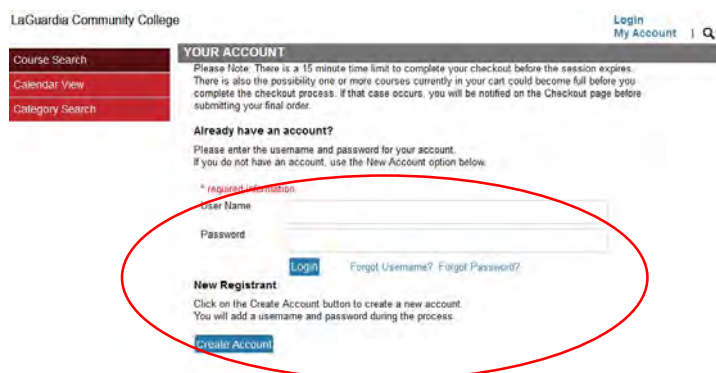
LaGuardia Community College

Login
My Account |

Course Search
Calendar View
Category Search

YOUR ACCOUNT

Please Note: There is a 15 minute time limit to complete your checkout before the session expires. There is also the possibility one or more courses currently in your cart could become full before you complete the checkout process. If that case occurs, you will be notified on the Checkout page before submitting your final order.

Already have an account?

Please enter the username and password for your account.
If you do not have an account, use the New Account option below.

* required information
User Name
Password

Login Forgot Username? Forgot Password?

New Registrant

Click on the Create Account button to create a new account.
You will add a username and password during the process.

Create Account